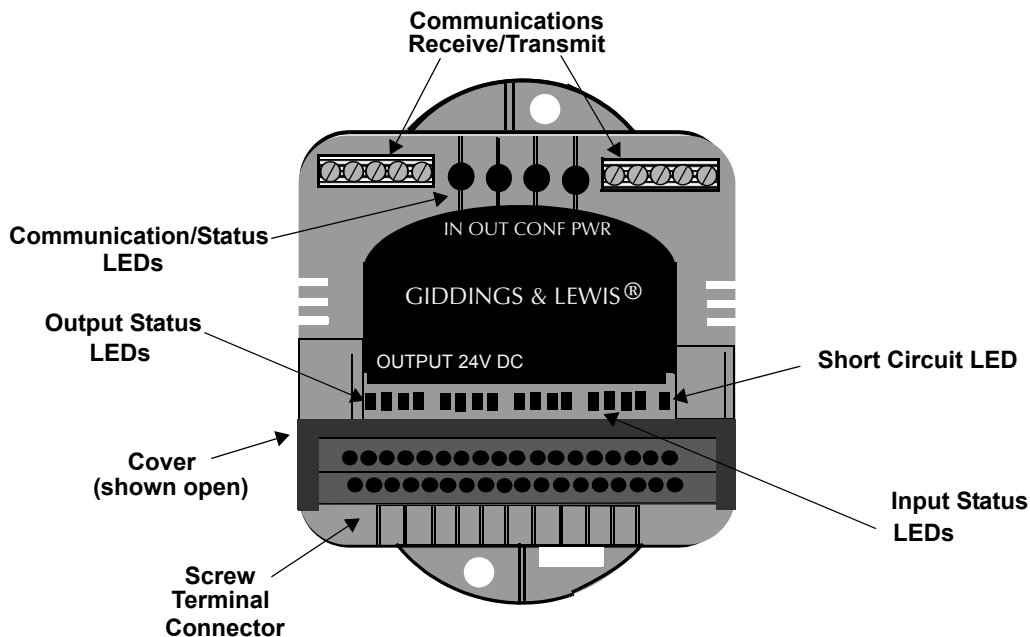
Communications
Receive/Transmit

IN OUT CONF PWR

Communication/Status
LEDs

GIDDINGS & LEWIS®

Output Status
LEDs

OUTPUT 24V DC

Short Circuit LED

Cover
(shown open)

Input Status
LEDs

Screw
Terminal
Connector